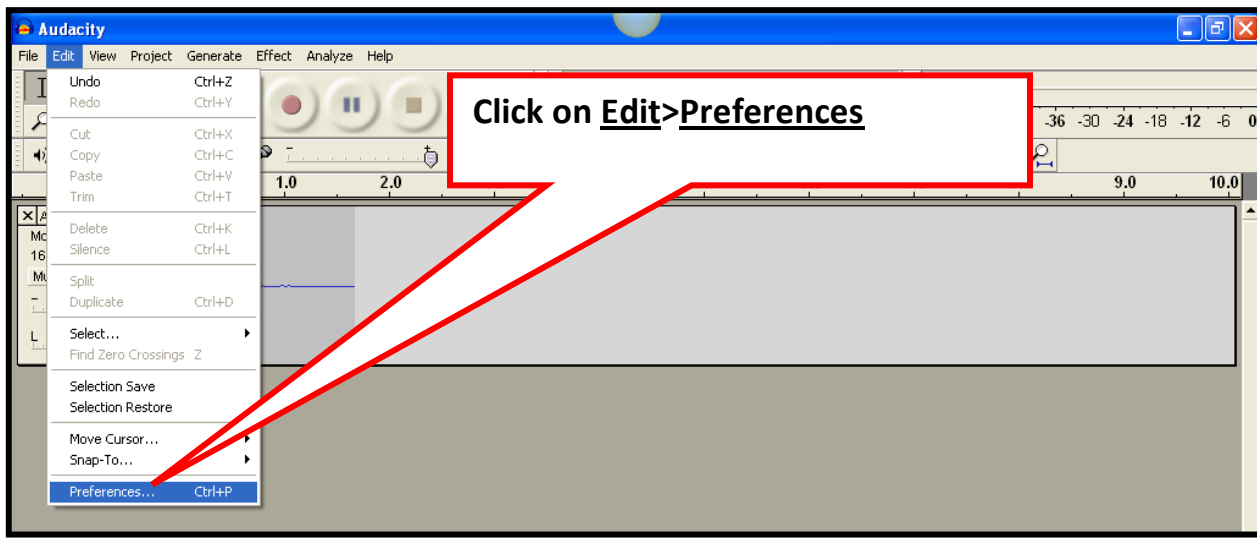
Audacity

File Edit View Project Generate Effect Analyze Help

Undo Ctrl+Z
Redo Ctrl+Y
Cut Ctrl+X
Copy Ctrl+C
Paste Ctrl+V
Trim Ctrl+T
Delete Ctrl+K
Silence Ctrl+L
Split
Duplicate Ctrl+D
Select...
Find Zero Crossings Z
Selection Save
Selection Restore
Move Cursor...
Snap-To...
Preferences... Ctrl+P

Click on Edit>Preferences

-36 -30 -24 -18 -12 -6 0

1.0 2.0 9.0 10.0

Mo
16
Mu
L